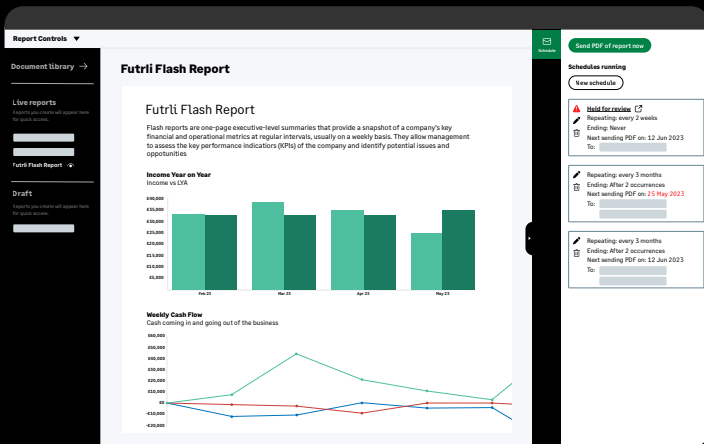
Report Controls ▼

Document library →

Live reports

Reports you create will appear here for quick access.

Futrli Flash Report

Draft

Reports you create will appear here for quick access.

Futrli Flash Report

Futrli Flash Report

Flash reports are one-page executive-level summaries that provide a snapshot of a company's key financial and operational metrics at regular intervals, usually on a weekly basis. They allow management to assess the key performance indicators (KPIs) of the company and identify potential issues and opportunities

Income Year on Year

Income vs LYA

£40,000
£35,000
£30,000
£25,000
£20,000
£15,000
£10,000
£5,000
£0

Feb 23
Mar 23
Apr 23
May 23

Weekly Cash Flow

Cash coming in and going out of the business

£60,000
£50,000
£40,000
£30,000
£20,000
£10,000
£0
-£10,000
-£20,000

Schedule

Send PDF of report now

Schedules running

New schedule

Held for review
Repeating: every 2 weeks
Ending: Never
Next sending PDF on: 12 Jun 2023
To:

Repeating: every 3 months
Ending: After 2 occurrences
Next sending PDF on: 25 May 2023
To:

Repeating: every 3 months
Ending: After 2 occurrences
Next sending PDF on: 12 Jun 2023
To: